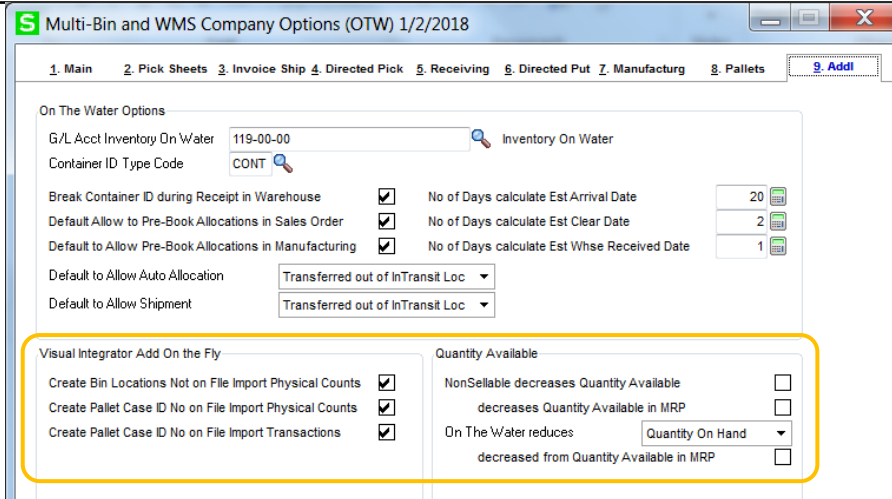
S Multi-Bin and WMS Company Options (OTW) 1/2/2018

1. Main | 2. Pick Sheets | 3. Invoice Ship | 4. Directed Pick | 5. Receiving | 6. Directed Put | 7. Manufacturg | 8. Pallets | 9. Addl

On The Water Options

G/L Acct Inventory On Water 119-00-00 Inventory On Water

Container ID Type Code CONT

Break Container ID during Receipt in Warehouse

Default Allow to Pre-Book Allocations in Sales Order

Default to Allow Pre-Book Allocations in Manufacturing

No of Days calculate Est Arrival Date 20

No of Days calculate Est Clear Date 2

No of Days calculate Est Whse Received Date 1

Default to Allow Auto Allocation Transferred out of InTransit Loc

Default to Allow Shipment Transferred out of InTransit Loc

Visual Integrator Add On the Fly

Create Bin Locations Not on FIle Import Physical Counts

Create Pallet Case ID No on File Import Physical Counts

Create Pallet Case ID No on File Import Transactions

Quantity Available

NonSellable decreases Quantity Available

decreases Quantity Available in MRP

On The Water reduces Quantity On Hand

decreased from Quantity Available in MRP